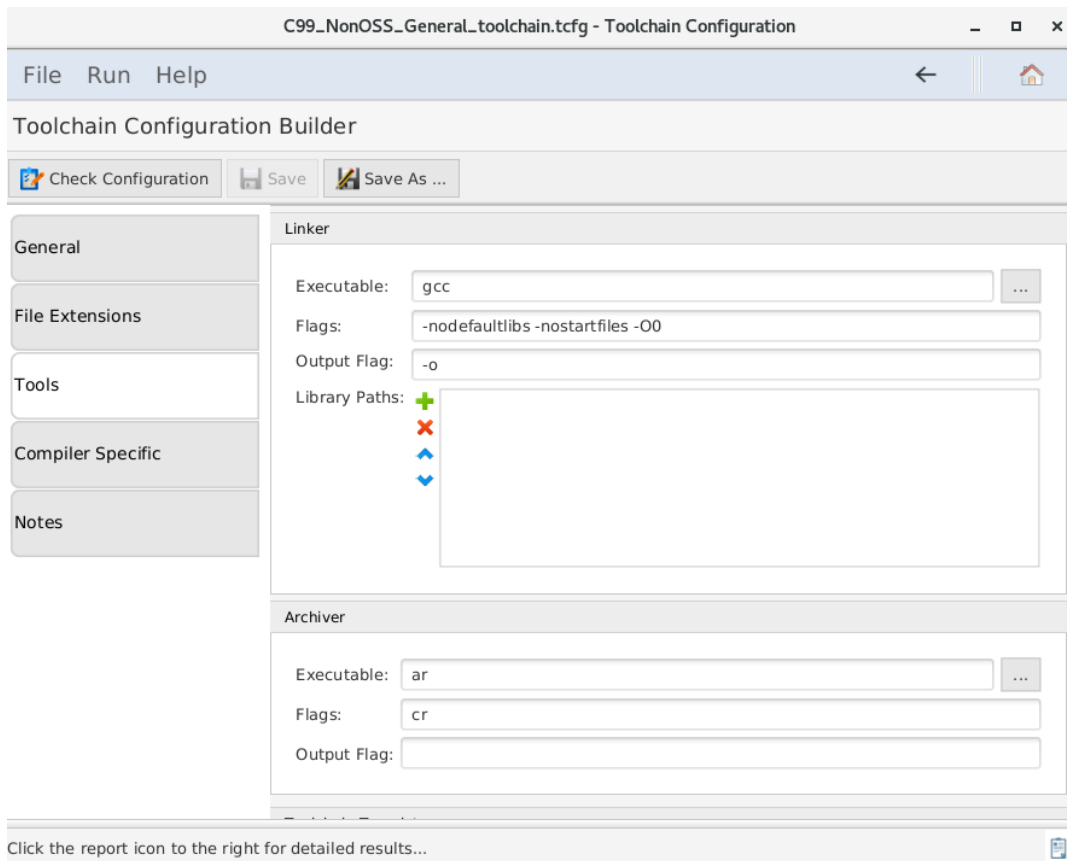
C99_NonOSS_General_toolchain.tcfg - Toolchain Configuration

File Run Help

Toolchain Configuration Builder

Check Configuration Save Save As ...

General

File Extensions

Tools

Compiler Specific

Notes

Linker

Executable: gcc ...

Flags: -nodefaultlibs -nostartfiles -O0

Output Flag: -o

Library Paths:

Archiver

Executable: ar ...

Flags: cr

Output Flag:

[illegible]

Click the report icon to the right for detailed results...